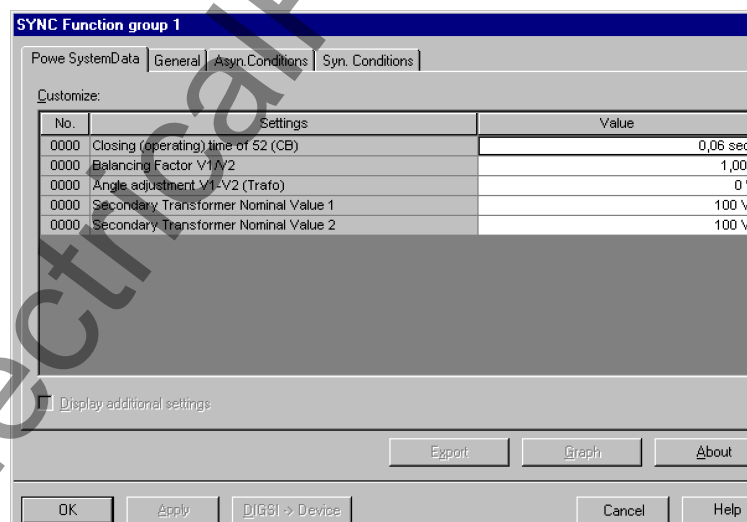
SYNC Function group 1

Powe SystemData | General | Asyn.Conditions | Syn. Conditions

Customize:

| No. | Settings | Value |
|---|---|---|
| 0000 | Closing (operating) time of 52 (CB) | 0,06 sec |
| 0000 | Balancing Factor V1/V2 | 1,00 |
| 0000 | Angle adjustment V1-V2 (Trafo) | 0 ° |
| 0000 | Secondary Transformer Nominal Value 1 | 100 V |
| 0000 | Secondary Transformer Nominal Value 2 | 100 V |

Display additional settings

Export | Graph | About

OK | Apply | DIGSI -> Device | Cancel | Help

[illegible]ectrical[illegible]